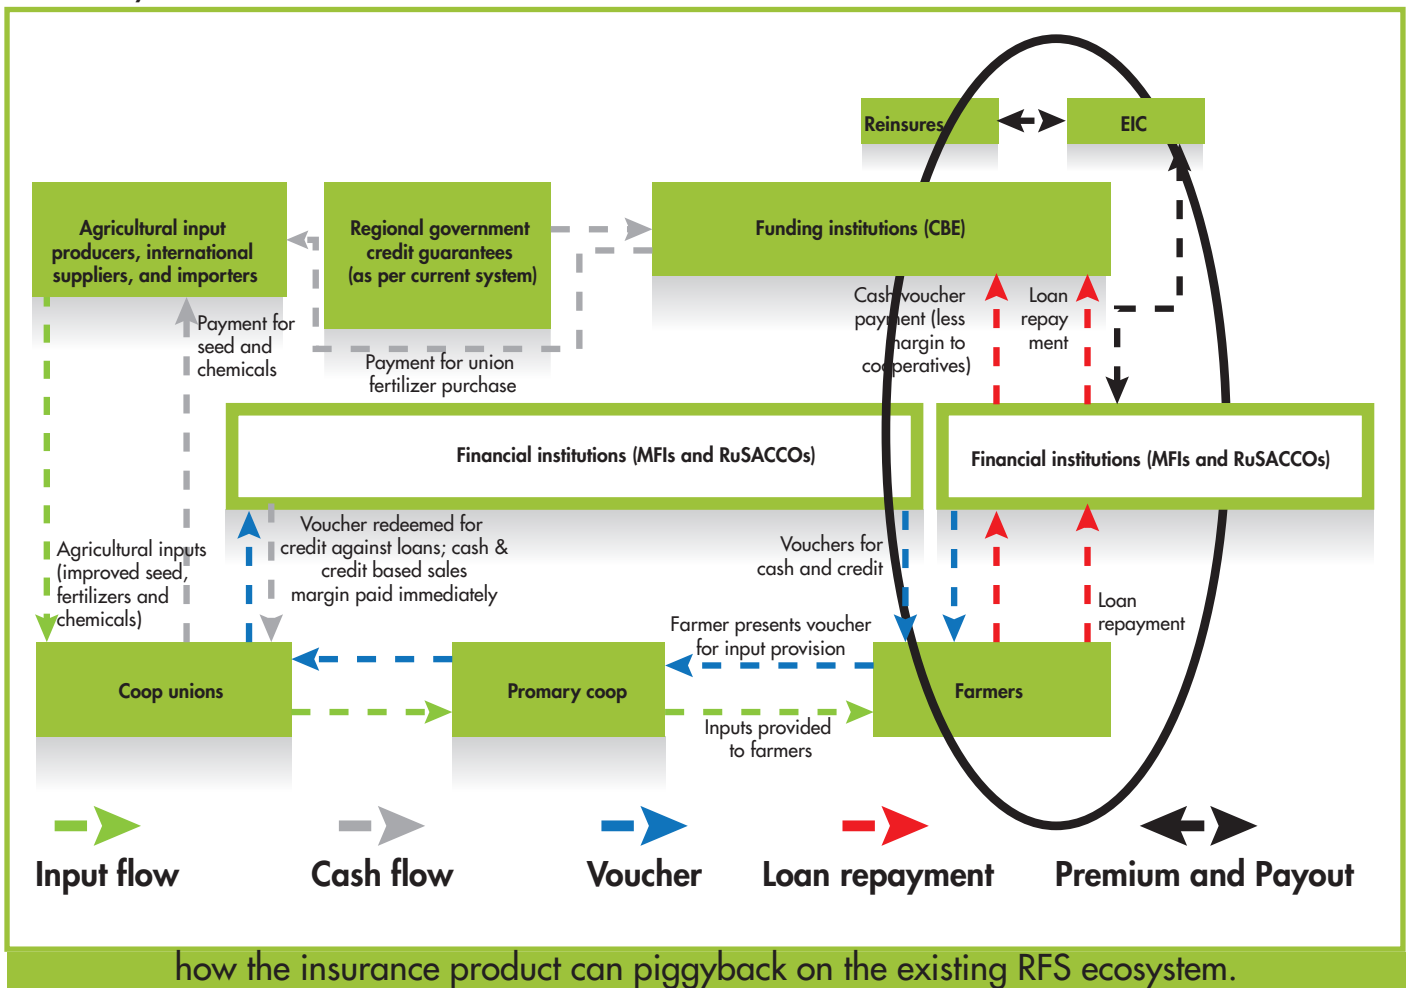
Reinsures

EIC

Agricultural input producers, international suppliers, and importers

Regional government credit guarantees (as per current system)

Funding institutions (CBE)

Payment for seed and chemicals

Payment for union fertilizer purchase

Cash voucher payment (less margin to cooperatives)

Loan repay ment

Financial institutions (MFIs and RuSACCOs)

Financial institutions (MFIs and RuSACCOs)

Agricultural inputs (improved seed, fertilizers and chemicals)

Voucher redeemed for credit against loans; cash & credit based sales margin paid immediately

Vouchers for cash and credit

Loan repayment

Farmer presents voucher for input provision

Coop unions

Promary coop

Farmers

Inputs provided to farmers

Input flow

Cash flow

Voucher

Loan repayment

Premium and Payout

how the insurance product can piggyback on the existing RFS ecosystem.